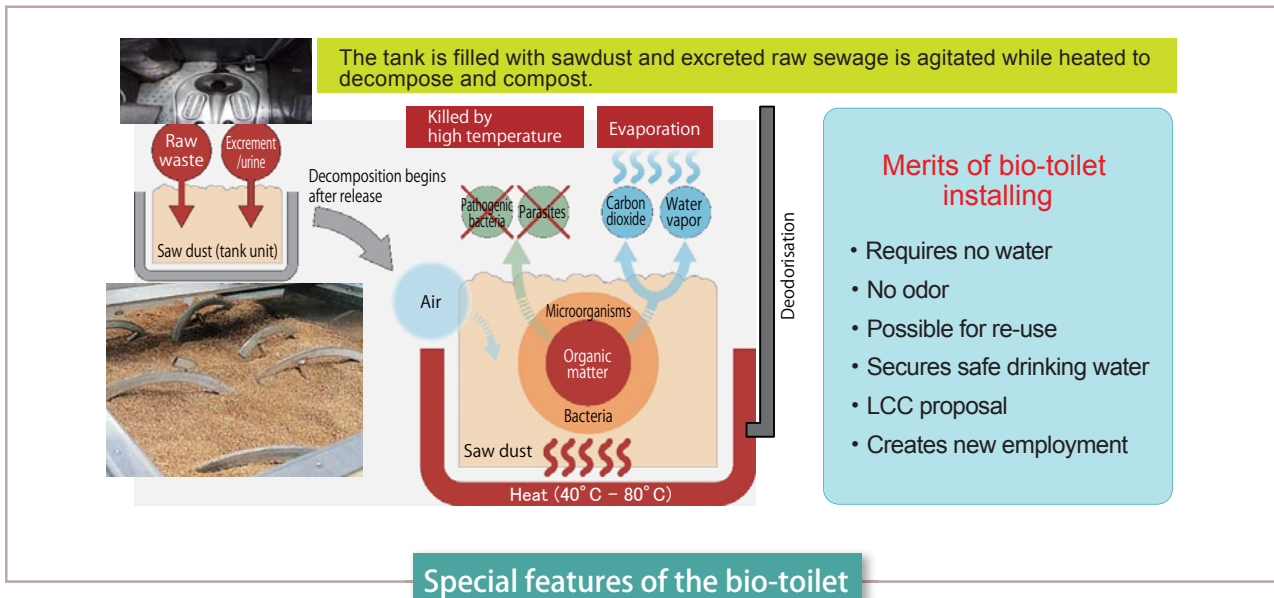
The tank is filled with sawdust and excreted raw sewage is agitated while heated to decompose and compost.

Raw waste

Excrement /urine

Saw dust (tank unit)

Decomposition begins after release

Killed by high temperature

Evaporation

Pathogenic bacteria

Parasites

Carbon dioxide

Water vapor

Deodorisation

Air

Microorganisms

Organic matter

Bacteria

Saw dust

Heat (40°C – 80°C)

Merits of bio-toilet installing

・Requires no water
・No odor
・Possible for re-use
・Secures safe drinking water
・LCC proposal
・Creates new employment

Special features of the bio-toilet